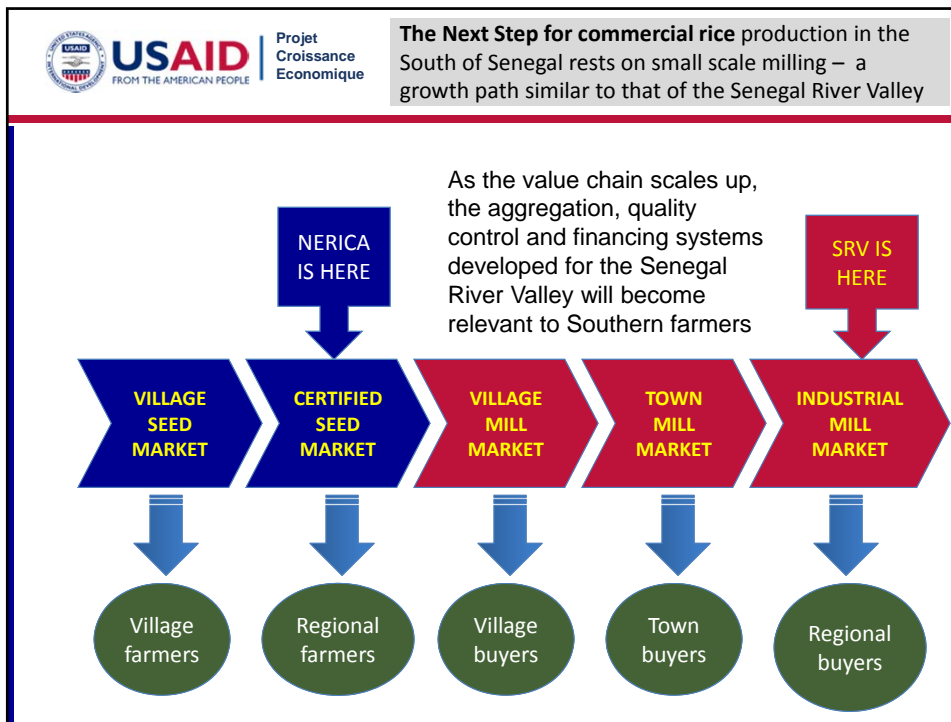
USAID
FROM THE AMERICAN PEOPLE

Projet
Croissance
Economique

**The Next Step for commercial rice** production in the South of Senegal rests on small scale milling – a growth path similar to that of the Senegal River Valley

As the value chain scales up, the aggregation, quality control and financing systems developed for the Senegal River Valley will become relevant to Southern farmers

NERICA IS HERE

SRV IS HERE

VILLAGE SEED MARKET

CERTIFIED SEED MARKET

VILLAGE MILL MARKET

TOWN MILL MARKET

INDUSTRIAL MILL MARKET

Village farmers

Regional farmers

Village buyers

Town buyers

Regional buyers